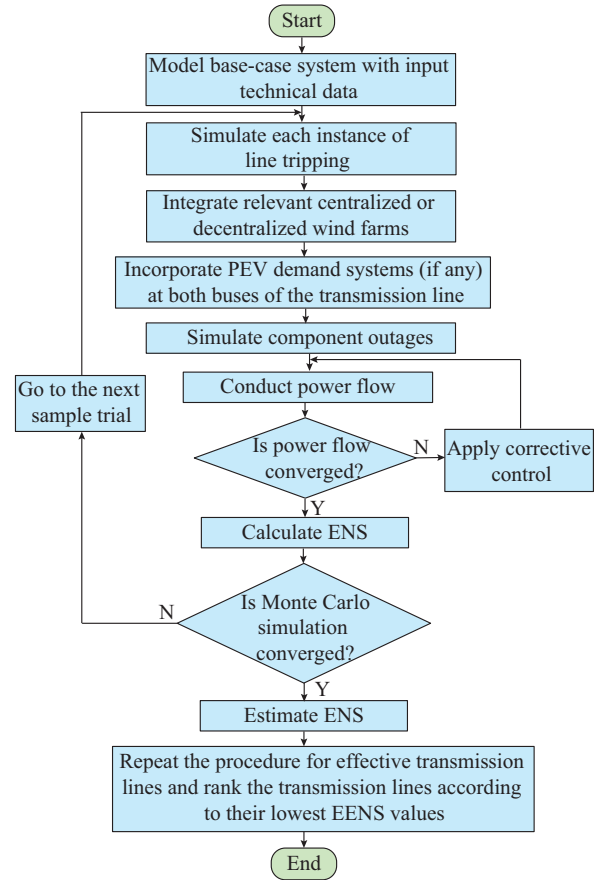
Start

Model base-case system with input technical data

Simulate each instance of line tripping

Integrate relevant centralized or decentralized wind farms

Incorporate PEV demand systems (if any) at both buses of the transmission line

Simulate component outages

Go to the next sample trial

Conduct power flow

Is power flow converged?

N

Apply corrective control

Y

Calculate ENS

N

Is Monte Carlo simulation converged?

Y

Estimate ENS

Repeat the procedure for effective transmission lines and rank the transmission lines according to their lowest EENS values

End